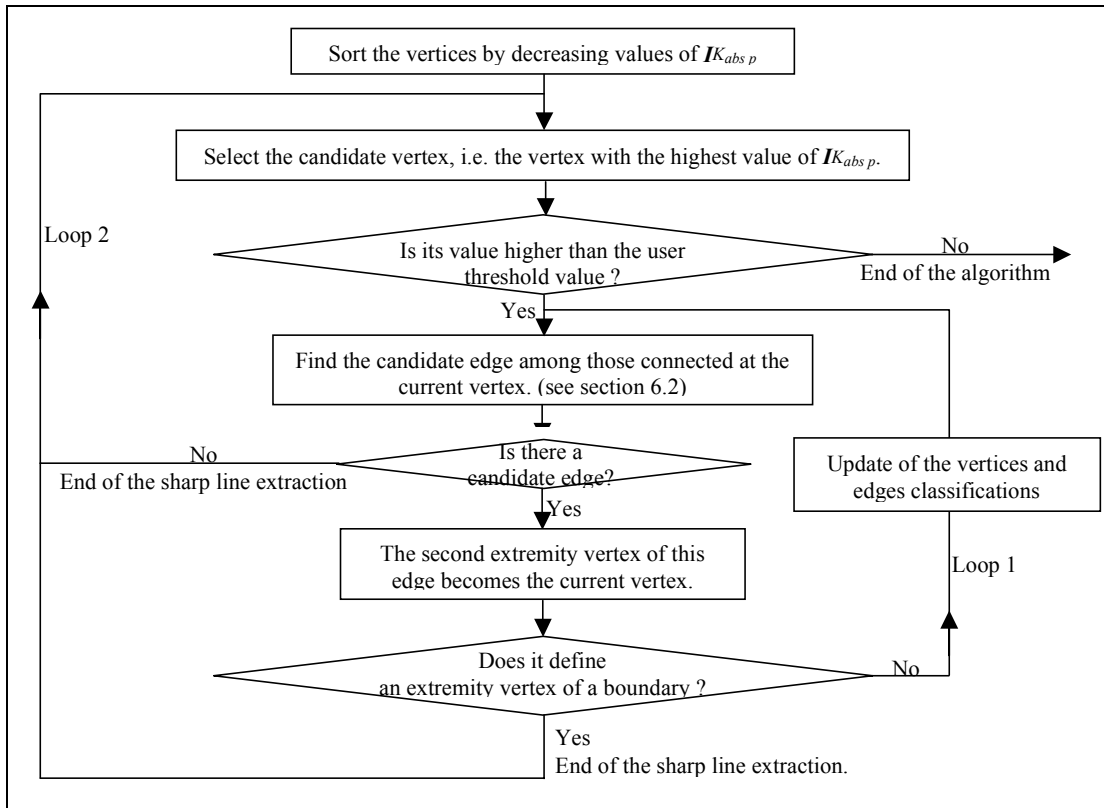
Sort the vertices by decreasing values of $IK_{abs\ p}$

Select the candidate vertex, i.e. the vertex with the highest value of $IK_{abs\ p}$.

Loop 2

Is its value higher than the user threshold value ?

No

End of the algorithm

Yes

Find the candidate edge among those connected at the current vertex. (see section 6.2)

No

End of the sharp line extraction

Is there a candidate edge?

Update of the vertices and edges classifications

Yes

The second extremity vertex of this edge becomes the current vertex.

Loop 1

Does it define an extremity vertex of a boundary ?

No

Yes

End of the sharp line extraction.